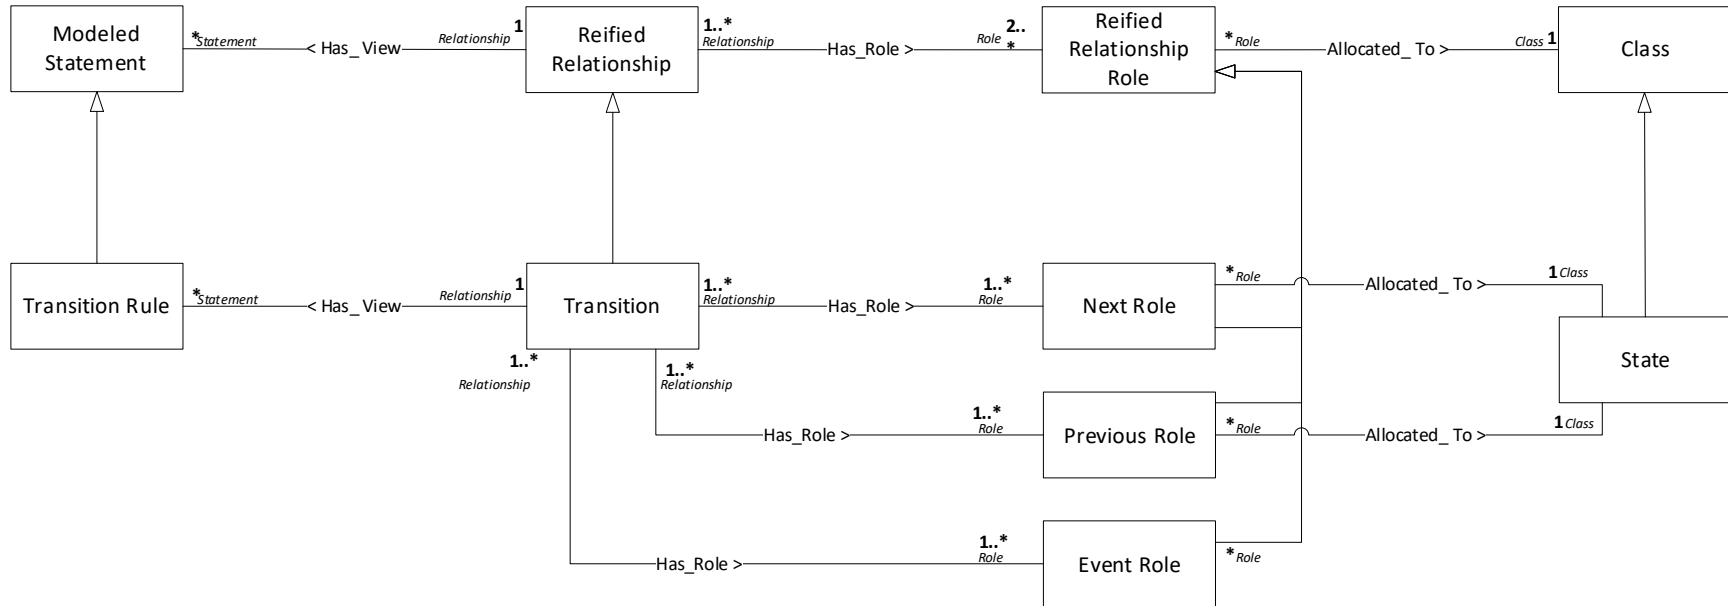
Modeled Statement

*Statement

< Has_ View

Relationship 1

Reified Relationship

1..* Relationship

Has_Role >

Role 2.. *

Reified Relationship Role

* Role

Allocated_ To >

Class 1

Class

Transition Rule

*Statement

< Has_ View

Relationship 1

Transition

1..* Relationship

Has_Role >

1..* Role

Next Role

* Role

Allocated_ To >

1 Class

State

1..* Relationship

1..* Relationship

Has_Role >

1..* Role

Previous Role

* Role

Allocated_ To >

1 Class

Has_Role >

1..* Role

Event Role

* Role